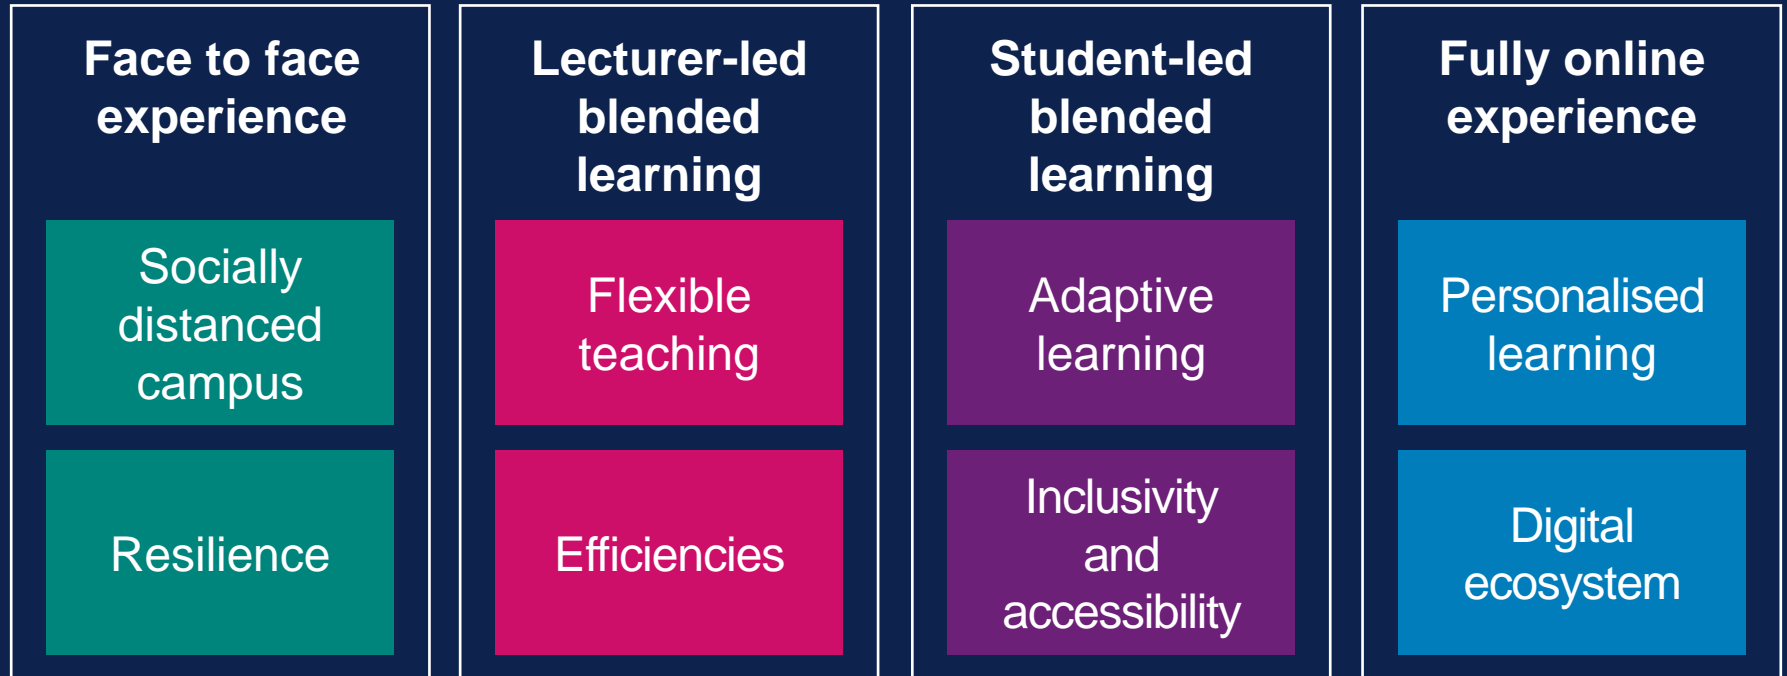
Face to face experience

Socially distanced campus

Resilience

Lecturer-led blended learning

Flexible teaching

Efficiencies

Student-led blended learning

Adaptive learning

Inclusivity and accessibility

Fully online experience

Personalised learning

Digital ecosystem